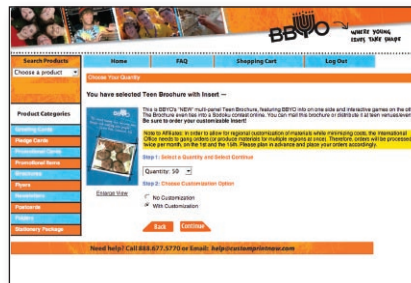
BBYO WHERE YOUNG LEADERS TAKE SHAPE

Search Products
Choose a product

Home FAQ Shopping Cart Log Out

Choose Your Quantity

Product Categories

Greeting Cards
Pledge Cards
Promotional Cards
Promotional Items
Brochures
Flyers
Newsletters
Postcards
Posters
Stationery Package

You have selected Teen Brochure with Insert —

This is BBYO's "NEW" multi-panel Teen Brochure, featuring BBYO info on one side and interactive games on the other. The Brochure even ties into a Sodoku contest online. You can mail this brochure or distribute it at teen venues/events. Be sure to order your customizable insert!

Note to Affiliates: In order to allow for regional customization of materials while minimizing costs, the International Office needs to gang orders (or produce materials for multiple regions at once). Therefore, orders will be processed twice per month, on the 1st and the 15th. Please plan in advance and place your orders accordingly.

Step 1: Select a Quantity and Select Continue

Quantity: 50

Enlarge View

Step 2: Choose Customization Option

No Customization
With Customization

Back Continue

Need help? Call 888.677.5770 or Email: help@customprintnow.com